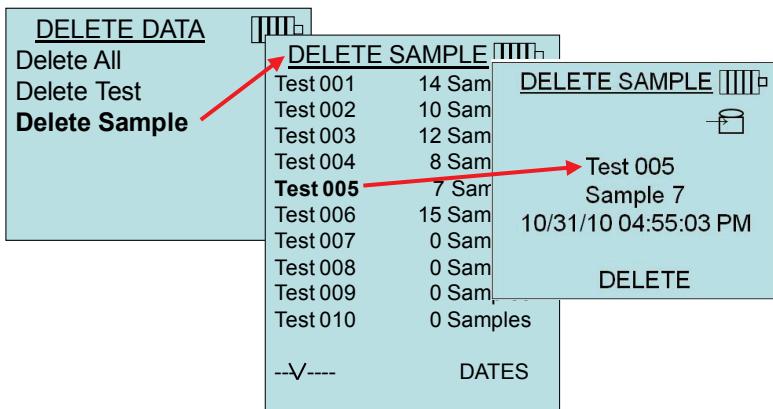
DELETE DATA
Delete All
Delete Test
**Delete Sample**

DELETE SAMPLE
Test 001 14 Sam
Test 002 10 Sam
Test 003 12 Sam
Test 004 8 Sam
**Test 005** 7 Sam
Test 006 15 Sam
Test 007 0 Sam
Test 008 0 Sam
Test 009 0 Sam
Test 010 0 Samples
--V---- DATES

DELETE SAMPLE
Test 005
Sample 7
10/31/10 04:55:03 PM
DELETE